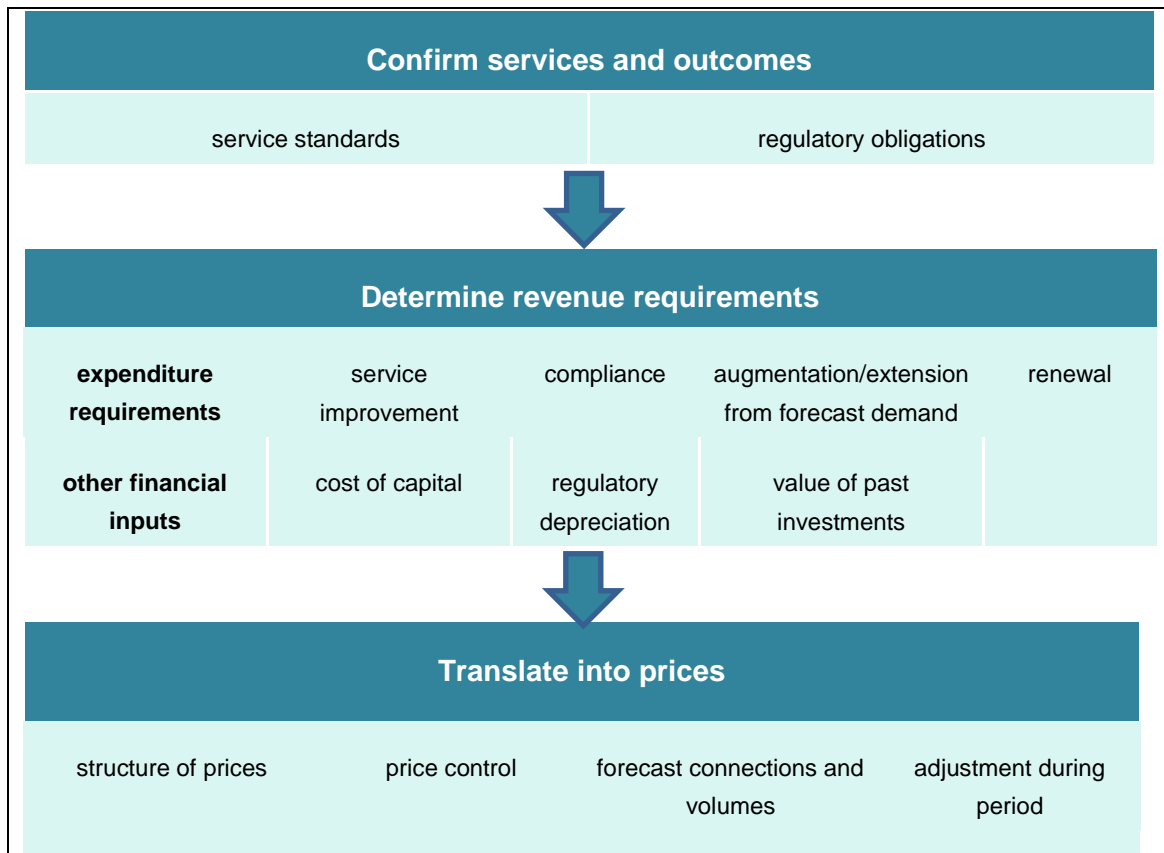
Confirm services and outcomes

| service standards | regulatory obligations |
|---|---|

Determine revenue requirements

| **expenditure requirements** | service improvement | compliance | augmentation/extension from forecast demand | renewal |
|---|---|---|---|---|
| **other financial inputs** | cost of capital | regulatory depreciation | value of past investments | |

Translate into prices

| structure of prices | price control | forecast connections and volumes | adjustment during period |
|---|---|---|---|